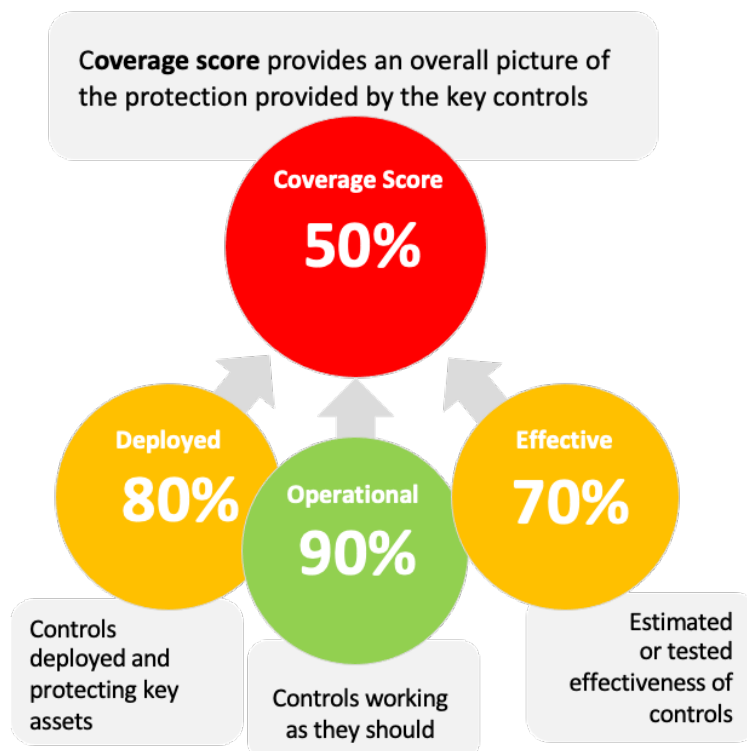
Coverage score provides an overall picture of the protection provided by the key controls

Coverage Score
50%

Deployed
80%

Operational
90%

Effective
70%

Controls deployed and protecting key assets

Controls working as they should

Estimated or tested effectiveness of controls